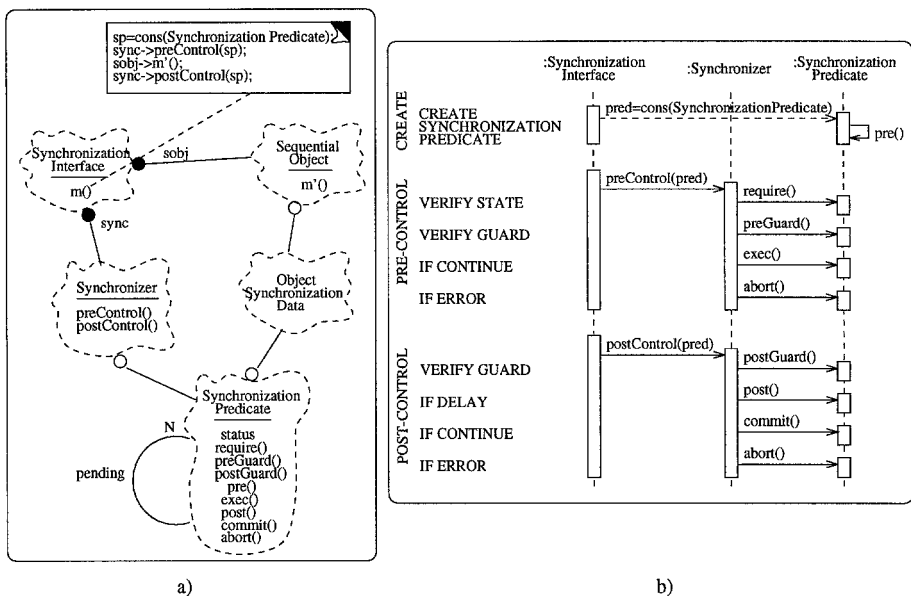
sp=cons(Synchronization Predicate);
sync->preControl(sp);
sobj->m'();
sync->postControl(sp);

Synchronization Interface
m()

sobj

Sequential Object
m'()

sync

Synchronizer
preControl()
postControl()

Object Synchronization Data

Synchronization Predicate
status
require()
preGuard()
postGuard()
pre()
exec()
post()
commit()
abort()

N

pending

a)

:Synchronization Interface

:Synchronizer

:Synchronization Predicate

CREATE

CREATE SYNCHRONIZATION PREDICATE

pred=cons(SynchronizationPredicate)

pre()

PRE-CONTROL

preControl(pred)

VERIFY STATE

require()

VERIFY GUARD

preGuard()

IF CONTINUE

exec()

IF ERROR

abort()

POST-CONTROL

postControl(pred)

VERIFY GUARD

postGuard()

IF DELAY

post()

IF CONTINUE

commit()

IF ERROR

abort()

b)